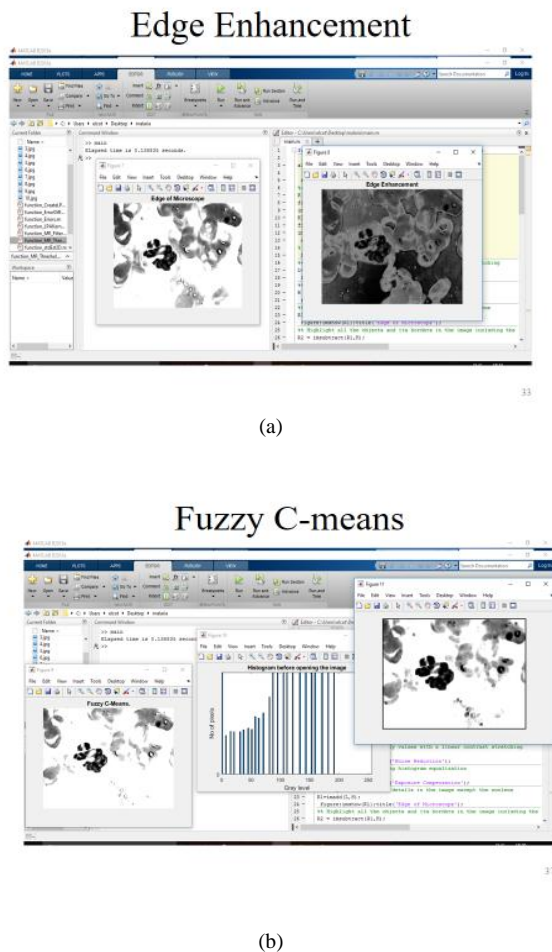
Edge Enhancement

Current Folder

Command Window

>> main
Elapsed time is 3.108031 seconds.
>>

Figure 7

File Edit View Insert Tools Desktop Window Help

Edge of Microscope

Figure 8

File Edit View Insert Tools Desktop Window Help

Edge Enhancement

Workspace

Name

Value

Figure(imshow(B1));title('Edge of Microscope');
%% Highlight all the objects and its borders in the image including the
B2 = imsubtract(B1,B);

33

(a)

Fuzzy C-means

Current Folder

Command Window

>> main
Elapsed time is 3.108031 seconds.
>>

Figure 7

File Edit View Insert Tools Desktop Window Help

Fuzzy C-Means.

Figure 10

File Edit View Insert Tools Desktop Window Help

Histogram before opening the image

No of pixels

0 50 100 150 200 250

Gray level

Figure 11

File Edit View Insert Tools Desktop Window Help

B1=imadd(I,B);
Figure(imshow(B1));title('Edge of Microscope');
%% Highlight all the objects and its borders in the image including the
B2 = imsubtract(B1,B);

37

(b)